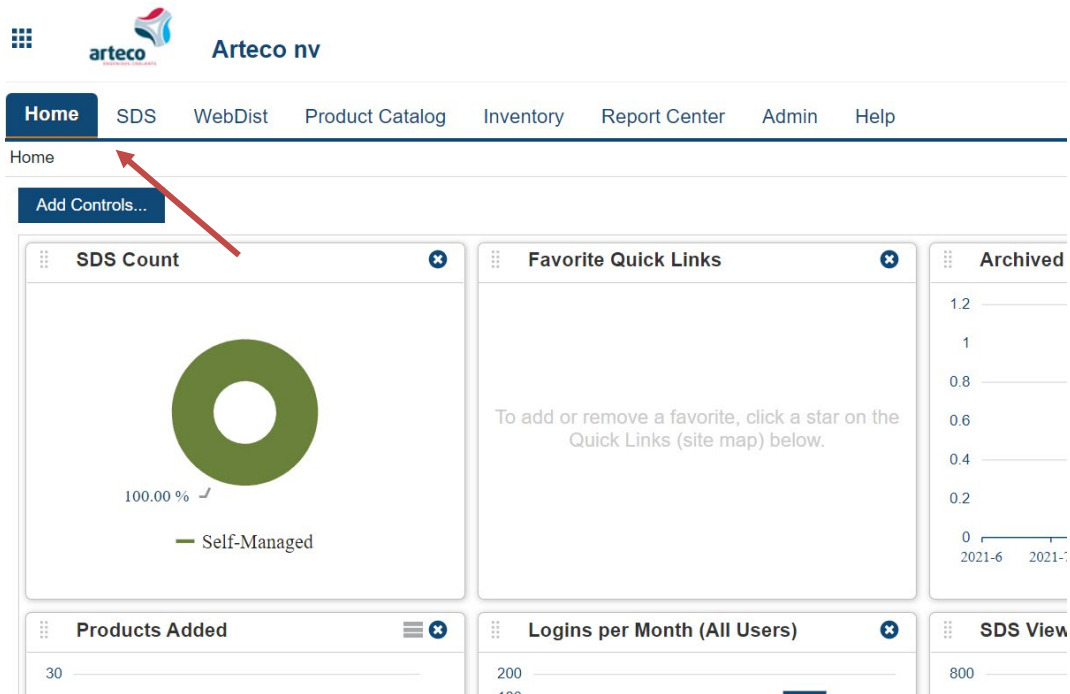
arteco

Arteco nv

Home SDS WebDist Product Catalog Inventory Report Center Admin Help

Home

Add Controls...

SDS Count

100.00 %

Self-Managed

Favorite Quick Links

To add or remove a favorite, click a star on the Quick Links (site map) below.

Archived

1.2
1
0.8
0.6
0.4
0.2
0

2021-6 2021-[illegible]

Products Added

30

Logins per Month (All Users)

200

SDS View

800